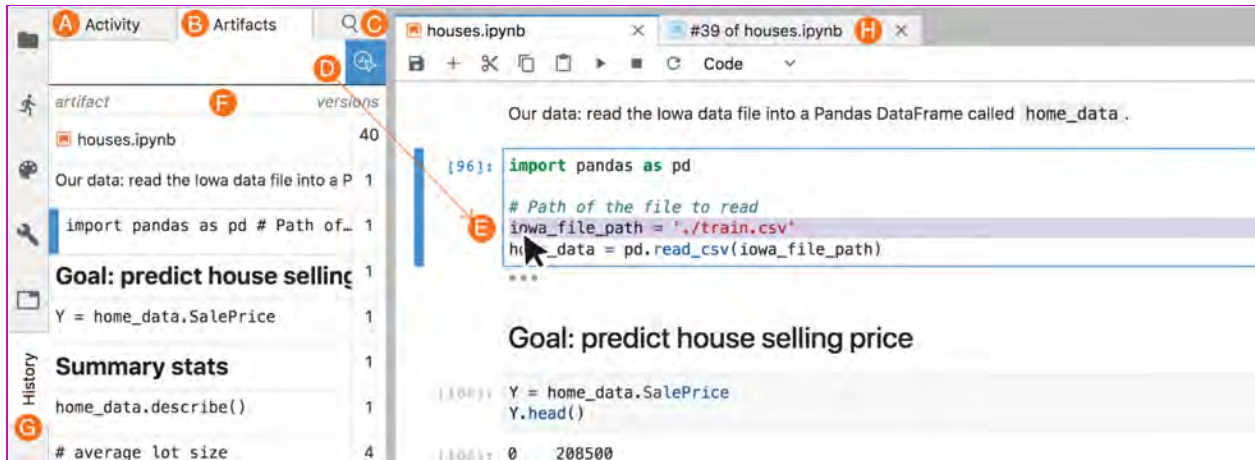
A Activity B Artifacts C D

artifact F versions

houses.ipynb 40

Our data: read the Iowa data file into a P 1

import pandas as pd # Path of… 1

Goal: predict house selling 1

Y = home_data.SalePrice 1

Summary stats 1

home_data.describe() 1

# average lot size 4

History G

houses.ipynb × #39 of houses.ipynb H ×

Code

Our data: read the Iowa data file into a Pandas DataFrame called home_data.

[96]: import pandas as pd

# Path of the file to read
E iowa_file_path = './train.csv'
ho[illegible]_data = pd.read_csv(iowa_file_path)

Goal: predict house selling price

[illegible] Y = home_data.SalePrice
Y.head()

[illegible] 0 208500